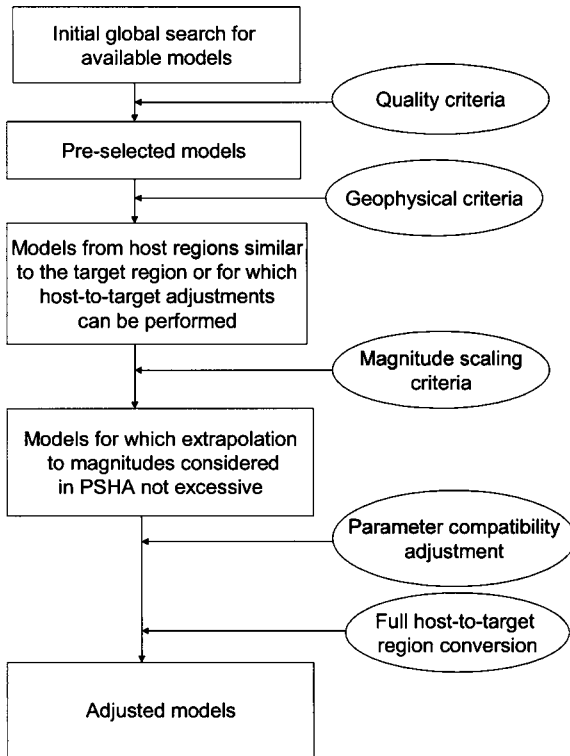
Initial global search for available models

Quality criteria

Pre-selected models

Geophysical criteria

Models from host regions similar to the target region or for which host-to-target adjustments can be performed

Magnitude scaling criteria

Models for which extrapolation to magnitudes considered in PSHA not excessive

Parameter compatibility adjustment

Full host-to-target region conversion

Adjusted models